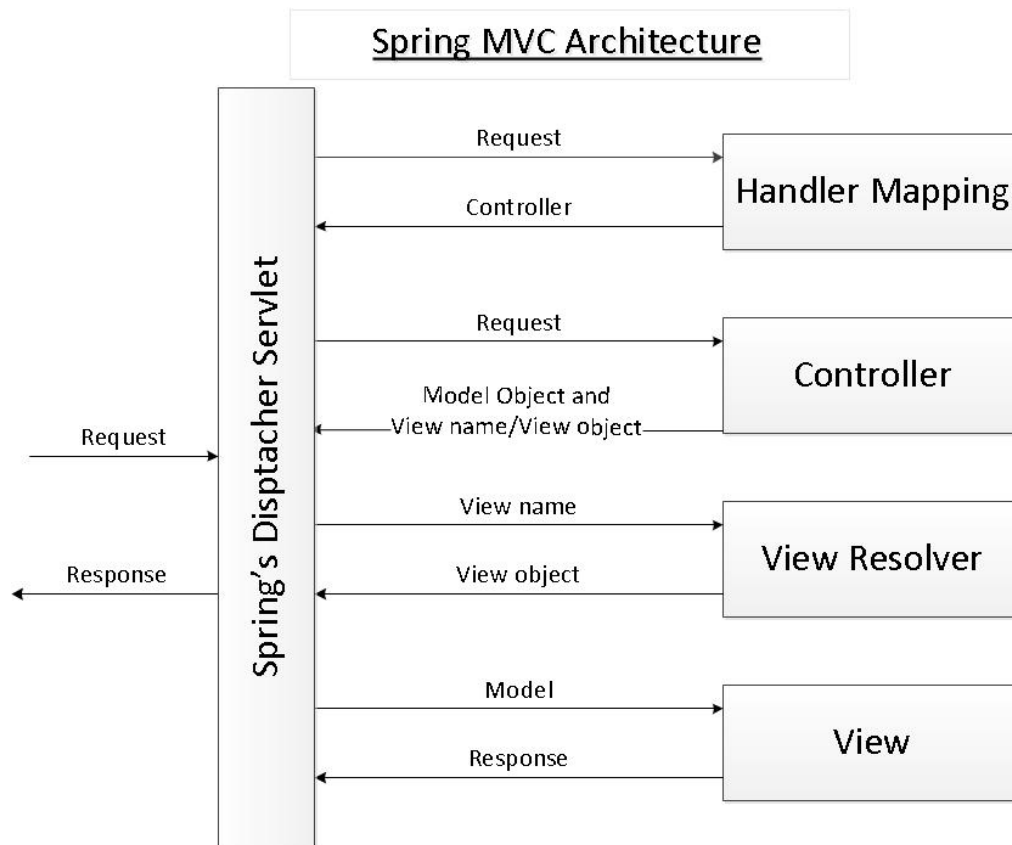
Spring MVC Architecture

Spring's Disptacher Servlet

Request

Response

Request

Controller

Handler Mapping

Request

Model Object and View name/View object

Controller

View name

View object

View Resolver

Model

Response

View